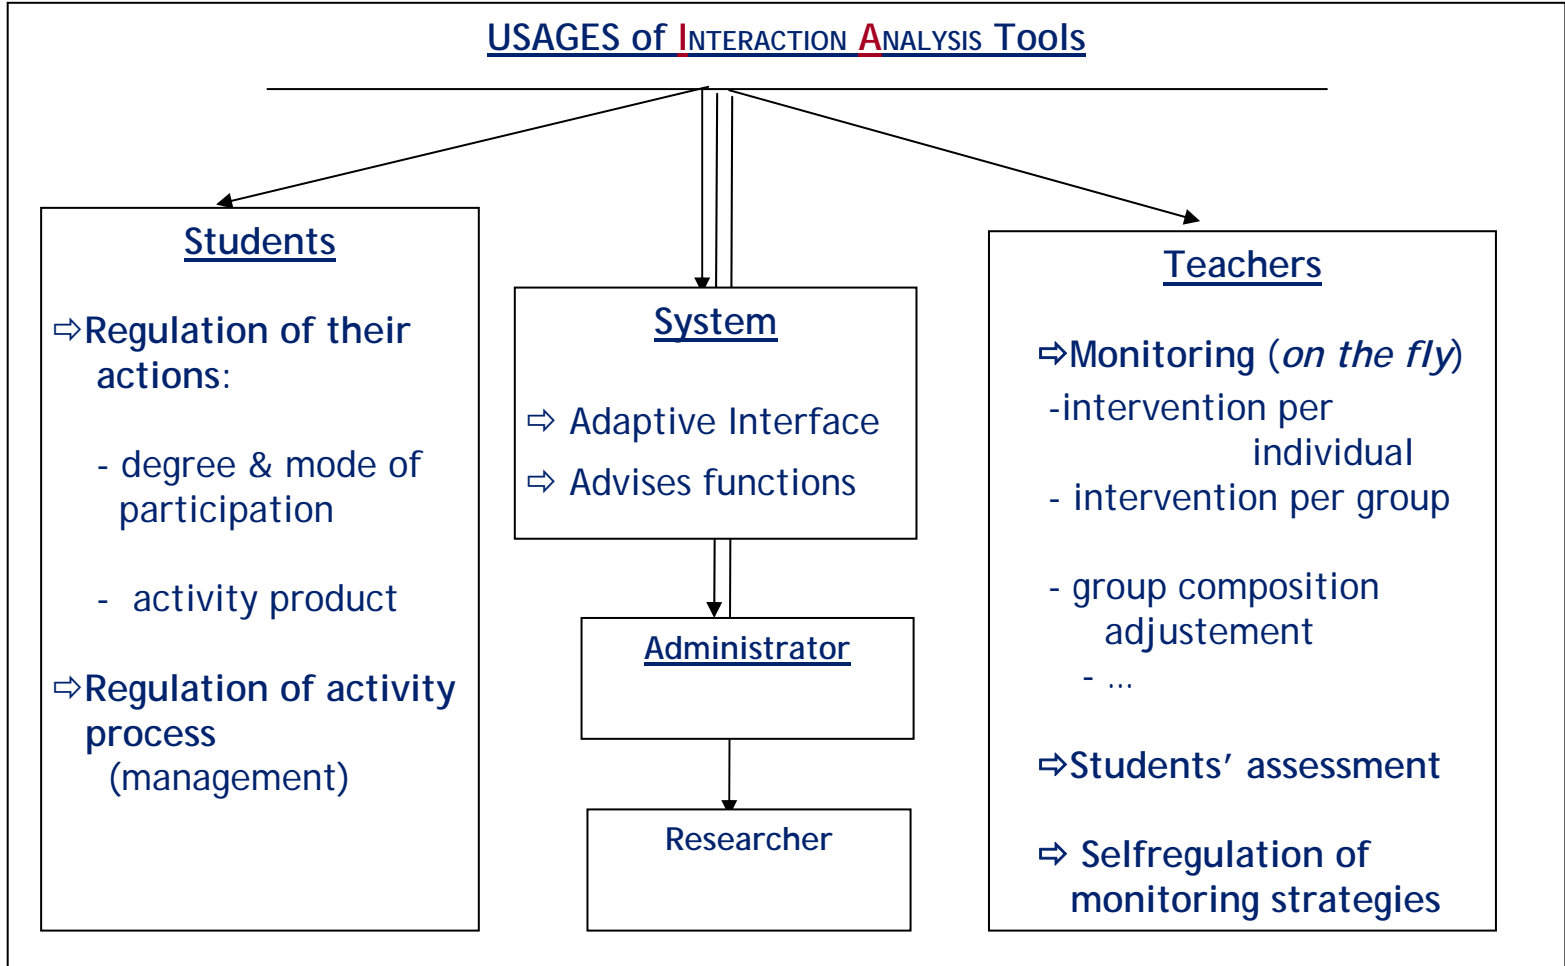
USAGES of INTERACTION ANALYSIS Tools

Students

⇨Regulation of their actions:

- degree & mode of participation

- activity product

⇨Regulation of activity process (management)

System

⇨ Adaptive Interface

⇨ Advises functions

Administrator

Researcher

Teachers

⇨Monitoring (*on the fly*)

-intervention per individual

- intervention per group

- group composition adjustement

- …

⇨Students' assessment

⇨ Selfregulation of monitoring strategies